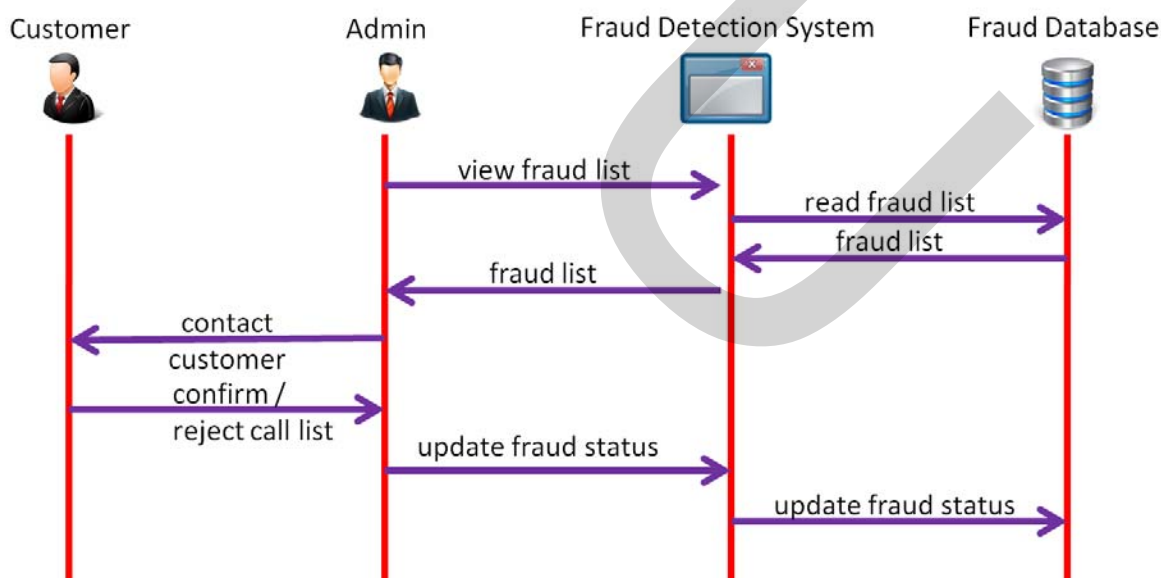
Customer

Admin

Fraud Detection System

Fraud Database

view fraud list

read fraud list

fraud list

fraud list

contact customer

confirm / reject call list

update fraud status

update fraud status